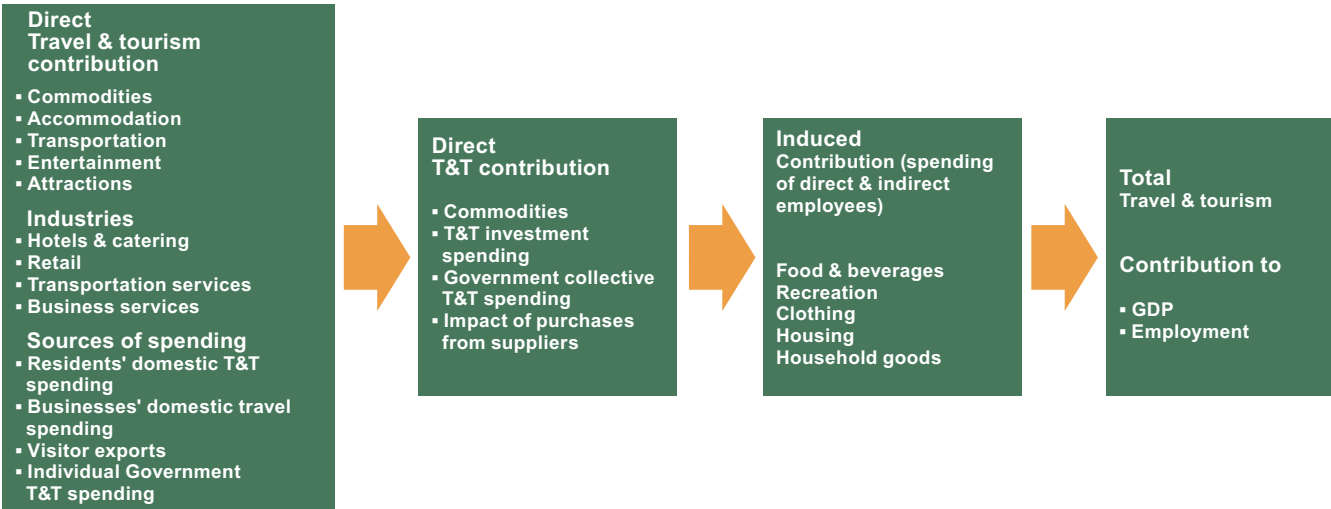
Direct
Travel & tourism contribution

▪ Commodities
▪ Accommodation
▪ Transportation
▪ Entertainment
▪ Attractions

Industries
▪ Hotels & catering
▪ Retail
▪ Transportation services
▪ Business services

Sources of spending
▪ Residents' domestic T&T spending
▪ Businesses' domestic travel spending
▪ Visitor exports
▪ Individual Government T&T spending

Direct
T&T contribution

▪ Commodities
▪ T&T investment spending
▪ Government collective T&T spending
▪ Impact of purchases from suppliers

Induced
Contribution (spending of direct & indirect employees)

Food & beverages
Recreation
Clothing
Housing
Household goods

Total
Travel & tourism

Contribution to

▪ GDP
▪ Employment